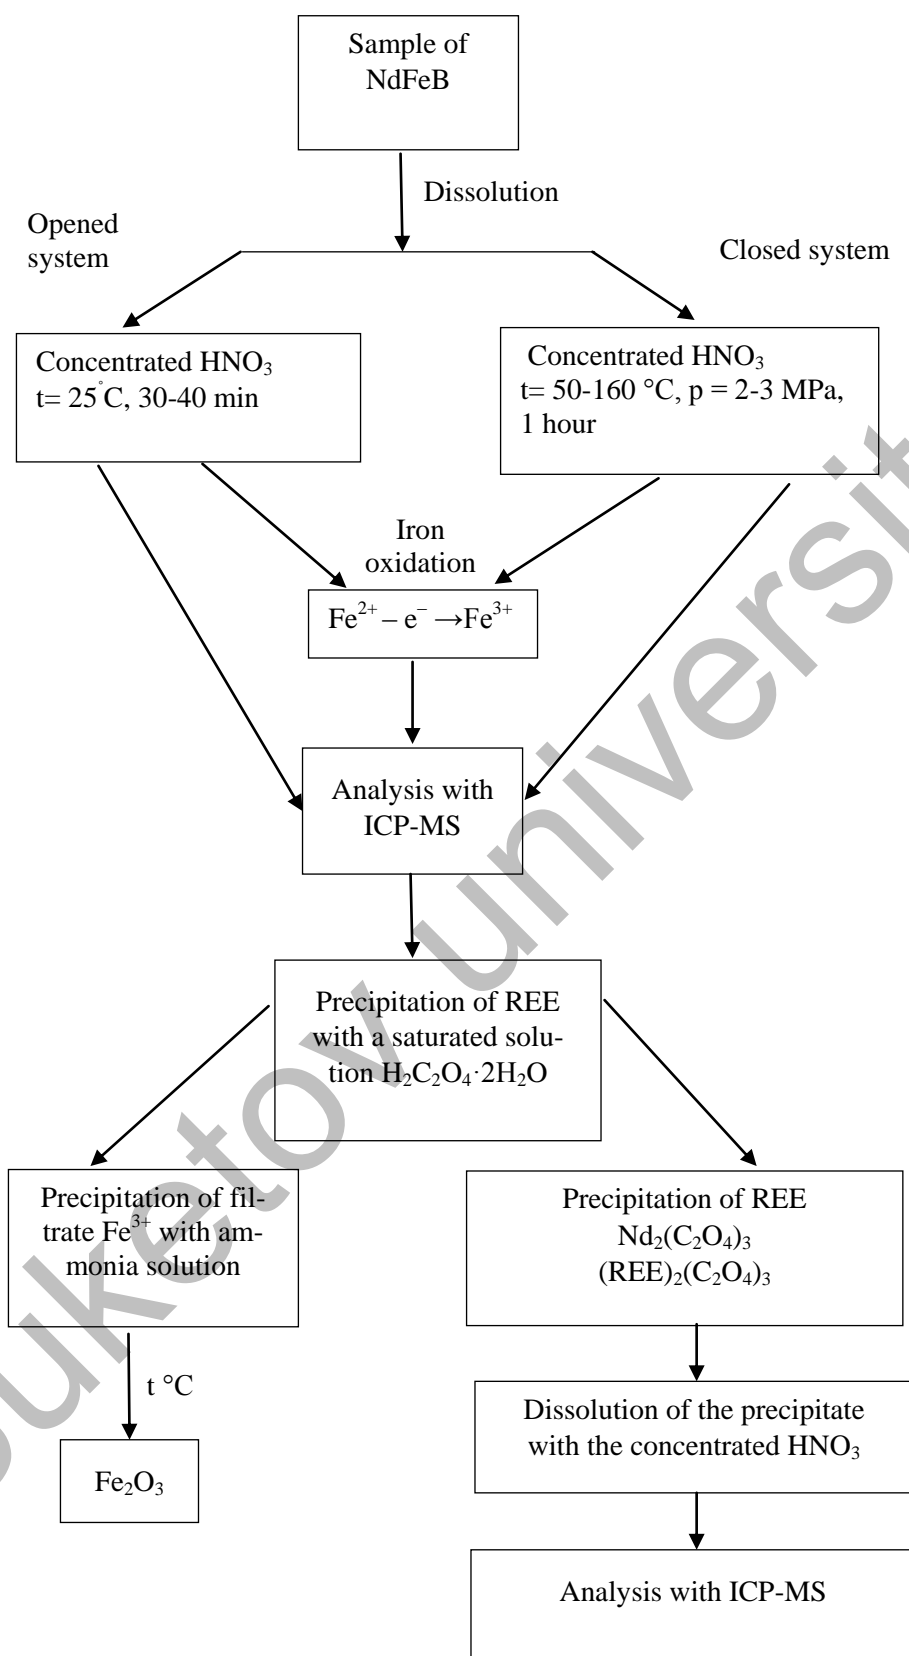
Sample of NdFeB

Dissolution

Opened system

Closed system

Concentrated $HNO_3$
t= 25°C, 30-40 min

Concentrated $HNO_3$
t= 50-160 °C, p = 2-3 MPa, 1 hour

Iron oxidation

$Fe^{2+} – e^{–} \rightarrow Fe^{3+}$

Analysis with ICP-MS

Precipitation of REE with a saturated solution $H_2C_2O_4 \cdot 2H_2O$

Precipitation of filtrate $Fe^{3+}$ with ammonia solution

t °C

$Fe_2O_3$

Precipitation of REE
$Nd_2(C_2O_4)_3$
$(REE)_2(C_2O_4)_3$

Dissolution of the precipitate with the concentrated $HNO_3$

Analysis with ICP-MS

Buketov university